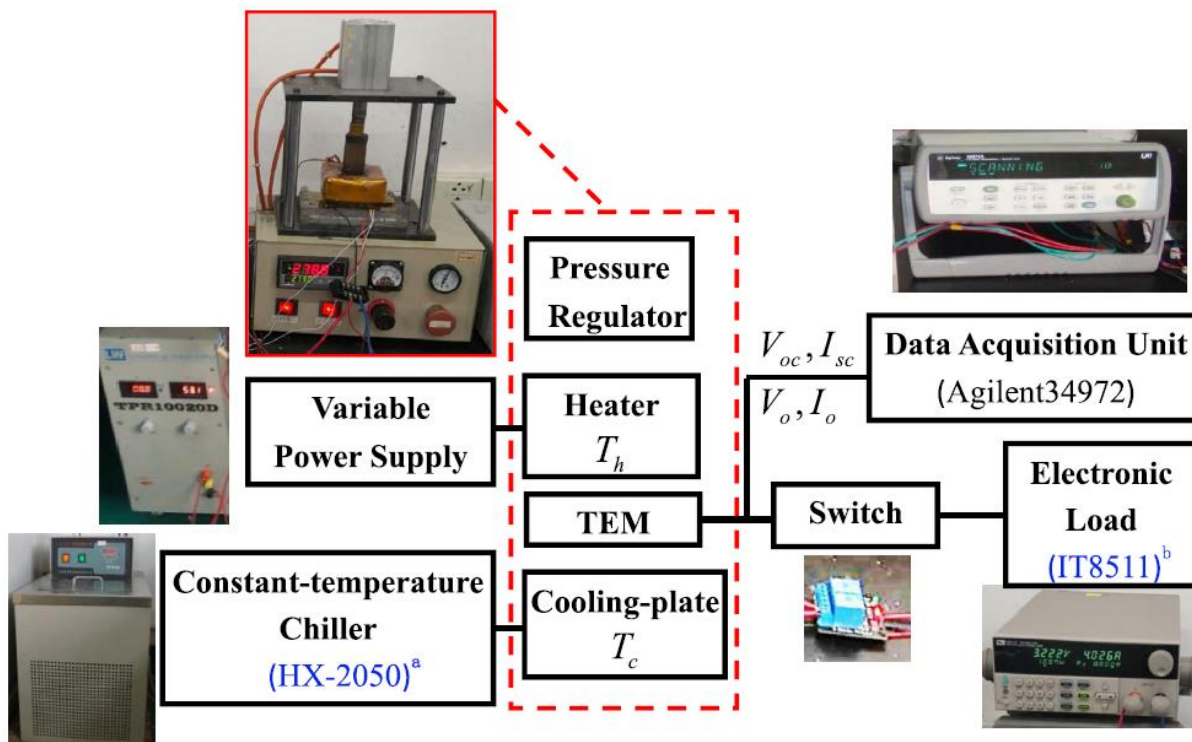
Pressure Regulator

Variable Power Supply

Heater
$T_h$

TEM

Constant-temperature Chiller
(HX-2050)$^a$

Cooling-plate
$T_c$

$V_{oc}, I_{sc}$
$V_o, I_o$

Data Acquisition Unit
(Agilent34972)

Switch

Electronic Load
(IT8511)$^b$

TPR10020D

SCANNING

2788

3.222V 4.026A